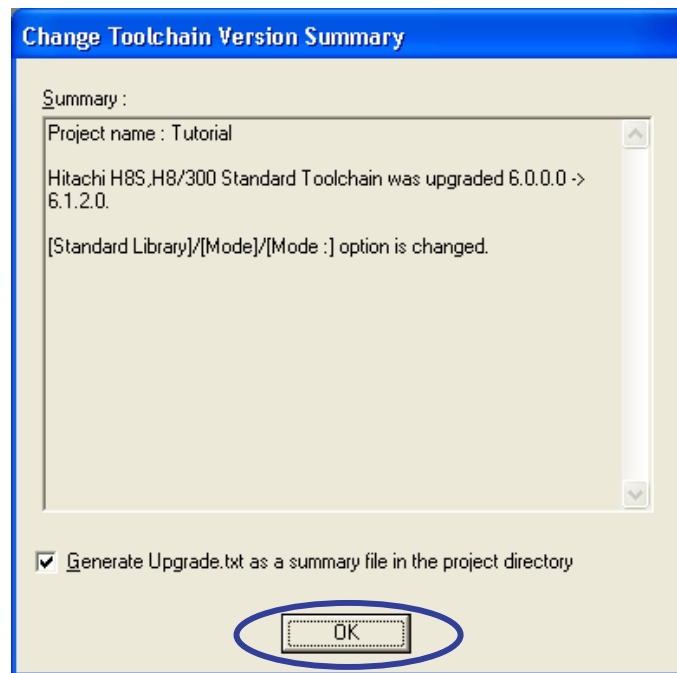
Change Toolchain Version Summary

Summary :

Project name : Tutorial

Hitachi H8S,H8/300 Standard Toolchain was upgraded 6.0.0.0 -> 6.1.2.0.

[Standard Library]/[Mode]/[Mode :] option is changed.

Generate Upgrade.txt as a summary file in the project directory

OK